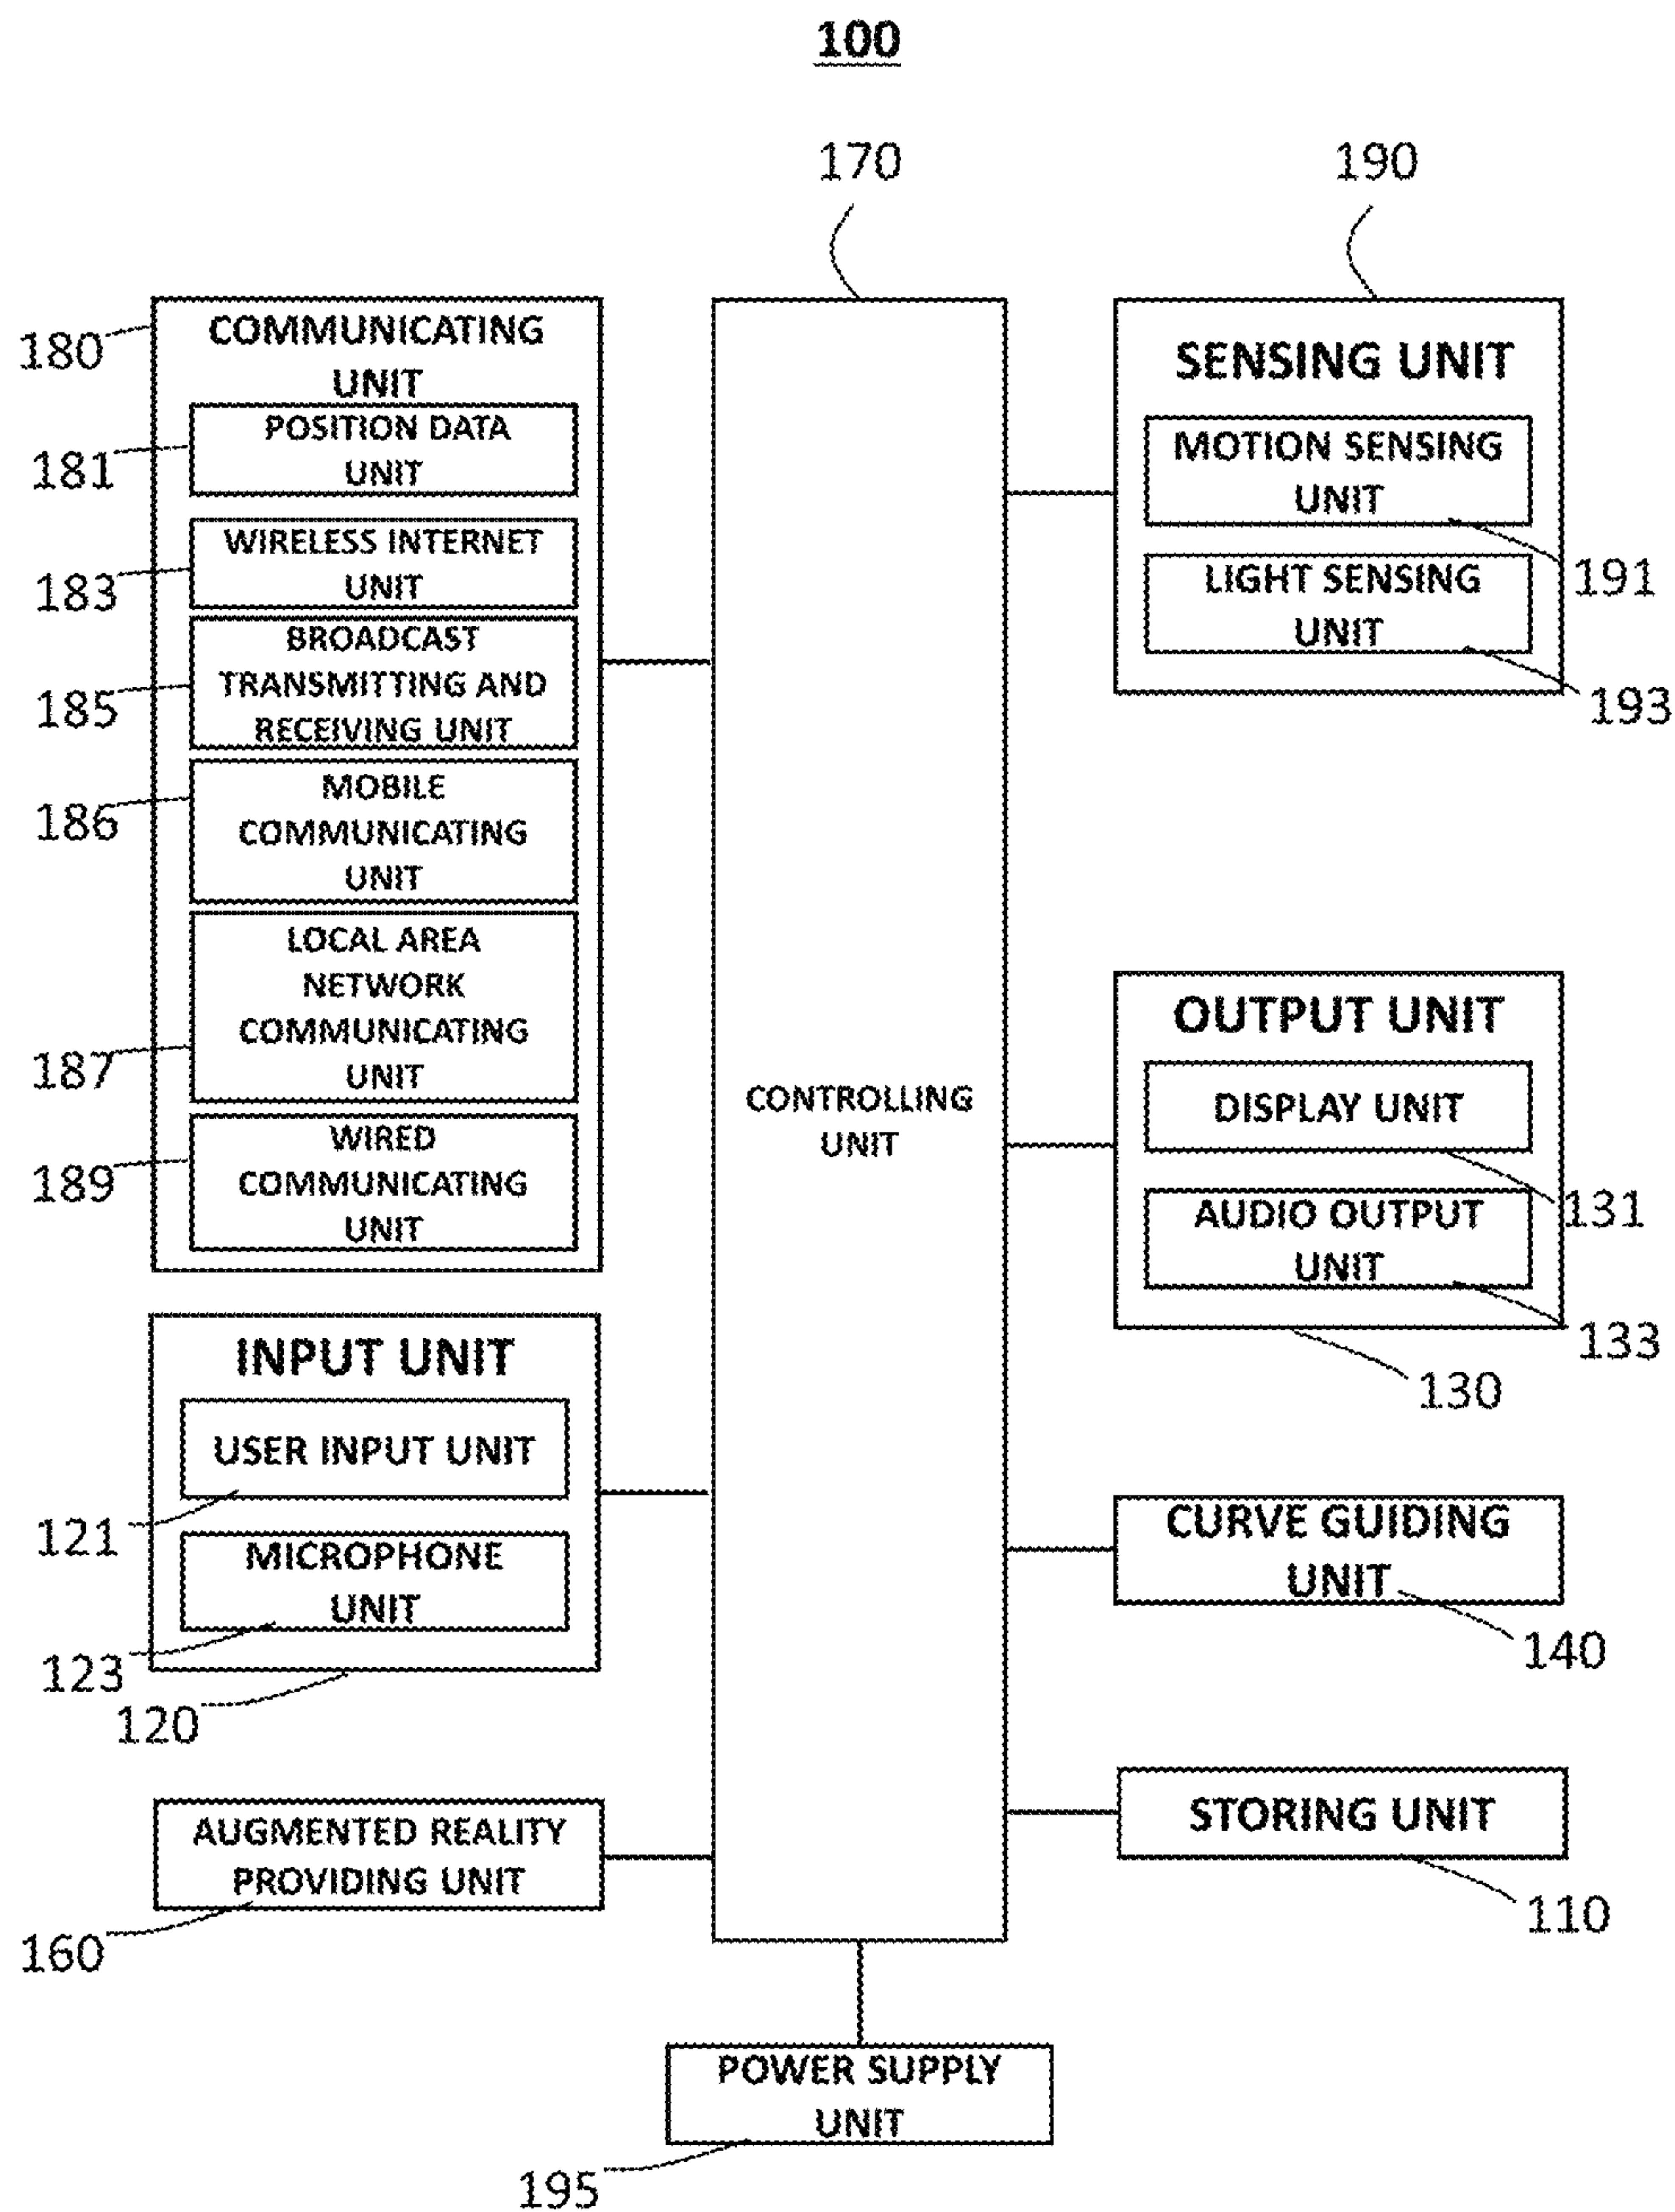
100

170

190

180

COMMUNICATING UNIT

181

POSITION DATA UNIT

183

WIRELESS INTERNET UNIT

185

BROADCAST TRANSMITTING AND RECEIVING UNIT

186

MOBILE COMMUNICATING UNIT

187

LOCAL AREA NETWORK COMMUNICATING UNIT

189

WIRED COMMUNICATING UNIT

CONTROLLING UNIT

SENSING UNIT

MOTION SENSING UNIT

191

LIGHT SENSING UNIT

193

OUTPUT UNIT

DISPLAY UNIT

131

AUDIO OUTPUT UNIT

133

130

INPUT UNIT

USER INPUT UNIT

121

MICROPHONE UNIT

123

120

CURVE GUIDING UNIT

140

AUGMENTED REALITY PROVIDING UNIT

160

STORING UNIT

110

POWER SUPPLY UNIT

195